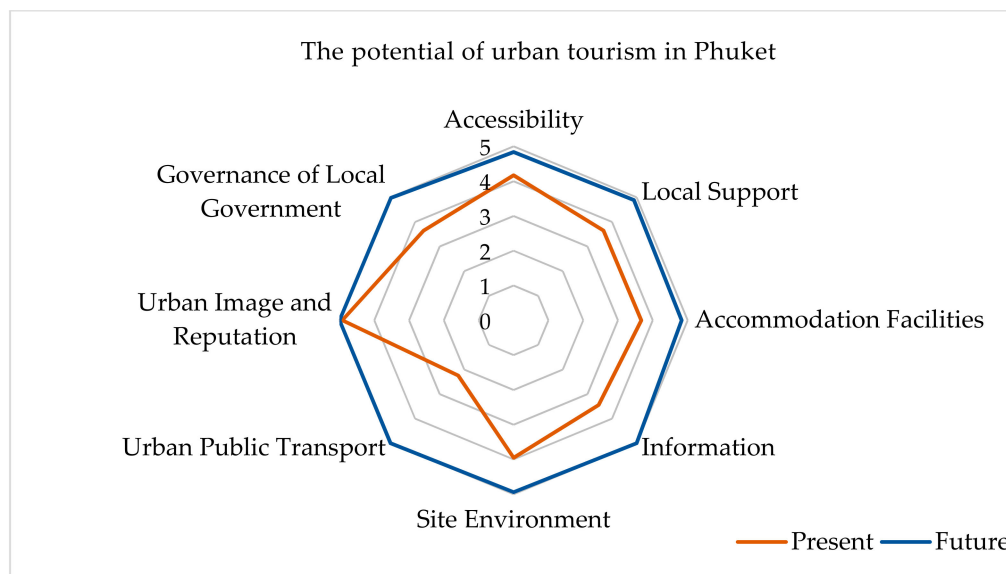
The potential of urban tourism in Phuket

Accessibility
5
4
3
2
1
0
Local Support
Accommodation Facilities
Information
Site Environment
Urban Public Transport
Urban Image and Reputation
Governance of Local Government

Present
Future